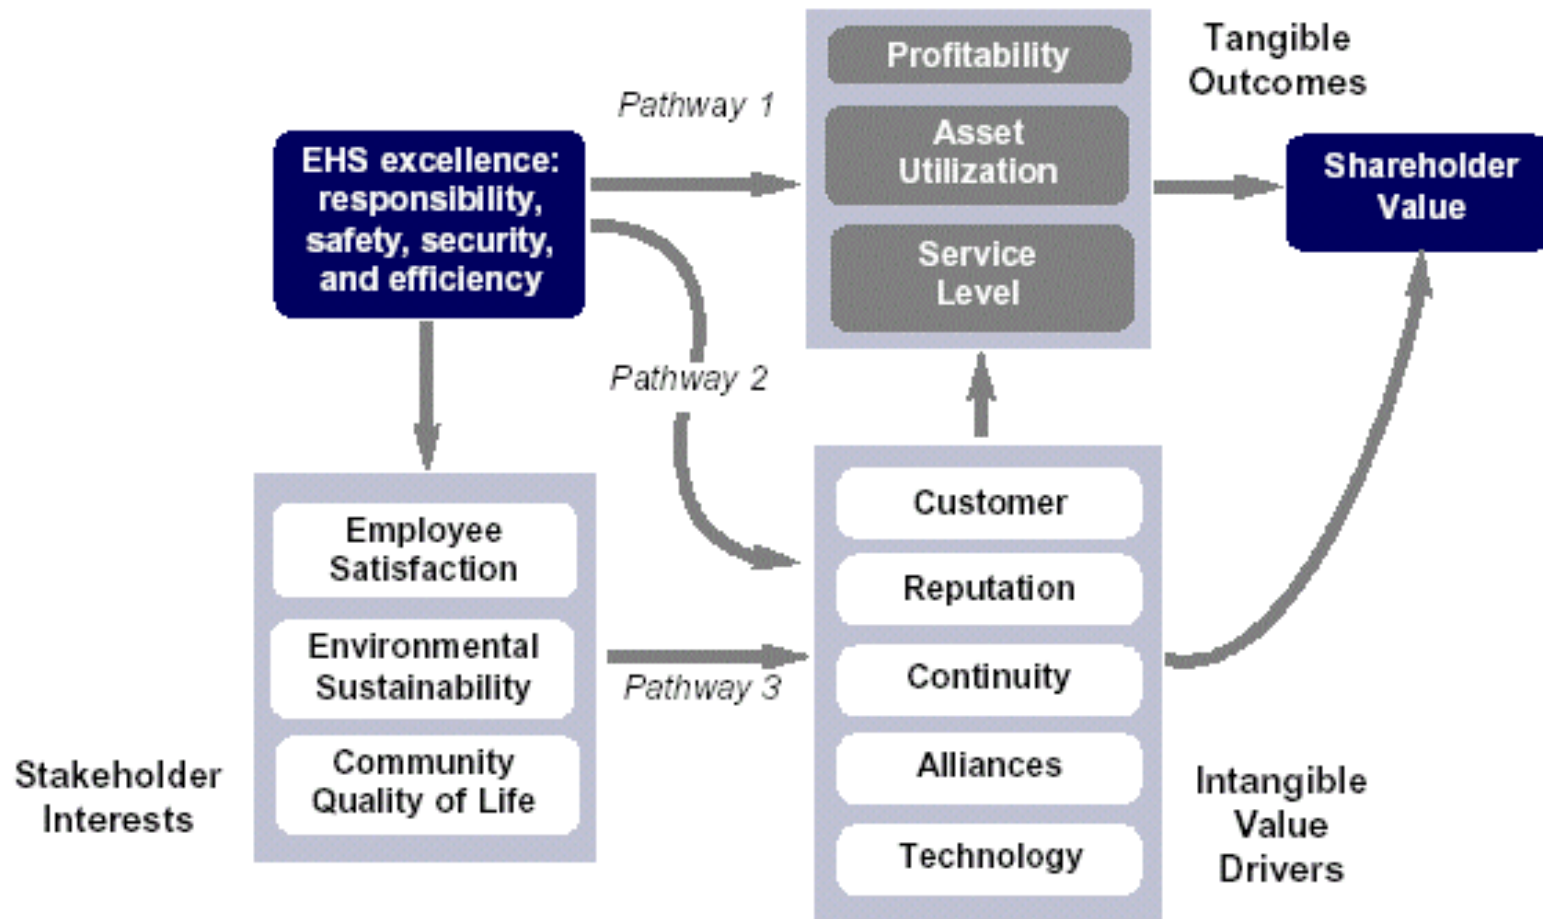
Tangible Outcomes

Profitability

Asset Utilization

Service Level

Pathway 1

EHS excellence: responsibility, safety, security, and efficiency

Shareholder Value

Pathway 2

Customer

Reputation

Continuity

Alliances

Technology

Employee Satisfaction

Environmental Sustainability

Community Quality of Life

Pathway 3

Stakeholder Interests

Intangible Value Drivers